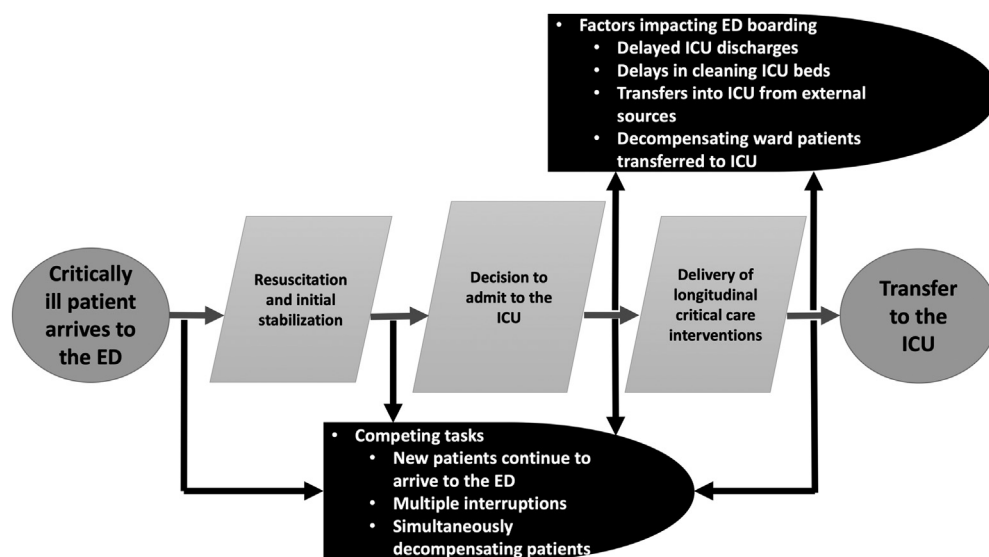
- Factors impacting ED boarding
  - Delayed ICU discharges
  - Delays in cleaning ICU beds
  - Transfers into ICU from external sources
  - Decompensating ward patients transferred to ICU

Critically ill patient arrives to the ED

Resuscitation and initial stabilization

Decision to admit to the ICU

Delivery of longitudinal critical care interventions

Transfer to the ICU

- Competing tasks
  - New patients continue to arrive to the ED
  - Multiple interruptions
  - Simultaneously decompensating patients